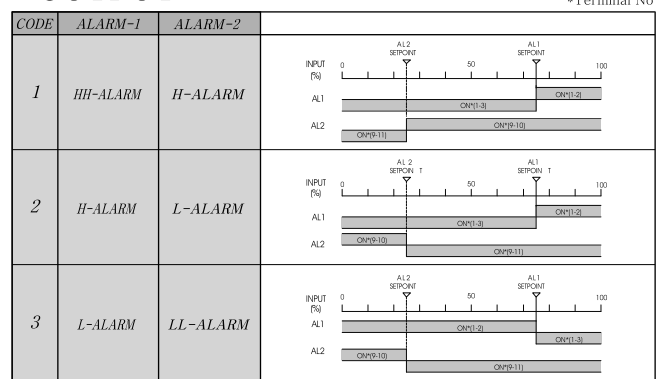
*Terminal No

| CODE | ALARM-1 | ALARM-2 | |
|---|---|---|---|
| 1 | HH-ALARM | H-ALARM | AL2 SETPOINT, AL1 SETPOINT; INPUT (%) 0, 50, 100; AL1: ON*(1-3), ON*(1-2); AL2: ON*(9-11), ON*(9-10) |
| 2 | H-ALARM | L-ALARM | AL 2 SETPOIN T, AL1 SETPOIN T; INPUT (%) 0, 50, 100; AL1: ON*(1-3), ON*(1-2); AL2: ON*(9-10), ON*(9-11) |
| 3 | L-ALARM | LL-ALARM | AL2 SETPOINT, AL1 SETPOINT; INPUT (%) 0, 50, 100; AL1: ON*(1-2), ON*(1-3); AL2: ON*(9-10), ON*(9-11) |